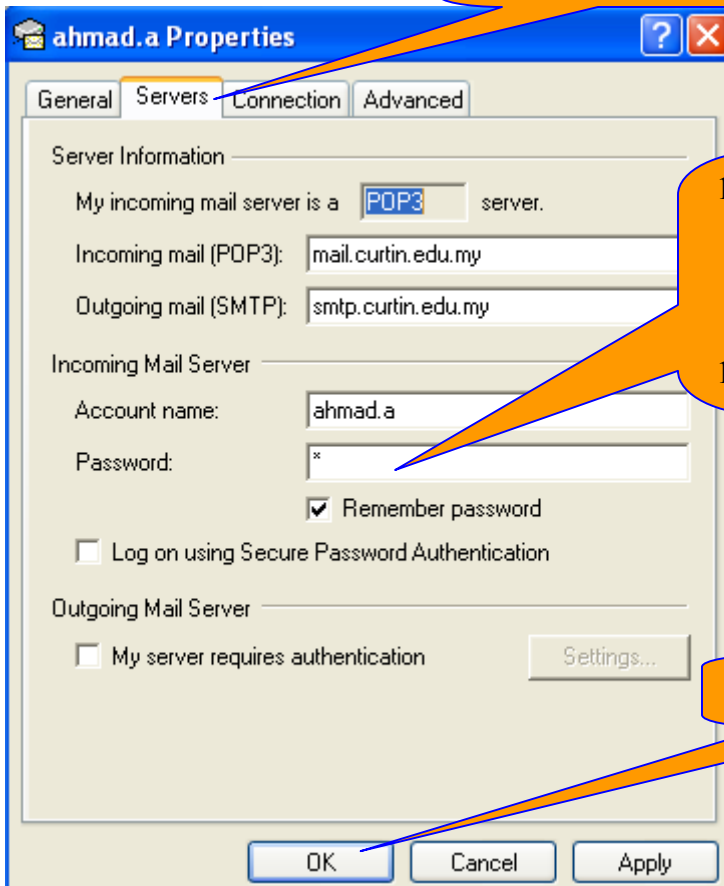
ahmad.a Properties

General Servers Connection Advanced

Server Information

My incoming mail server is a POP3 server.

Incoming mail (POP3): mail.curtin.edu.my

Outgoing mail (SMTP): smtp.curtin.edu.my

Incoming Mail Server

Account name: ahmad.a

Password: *

Remember password

Log on using Secure Password Authentication

Outgoing Mail Server

My server requires authentication

Settings...

OK Cancel Apply